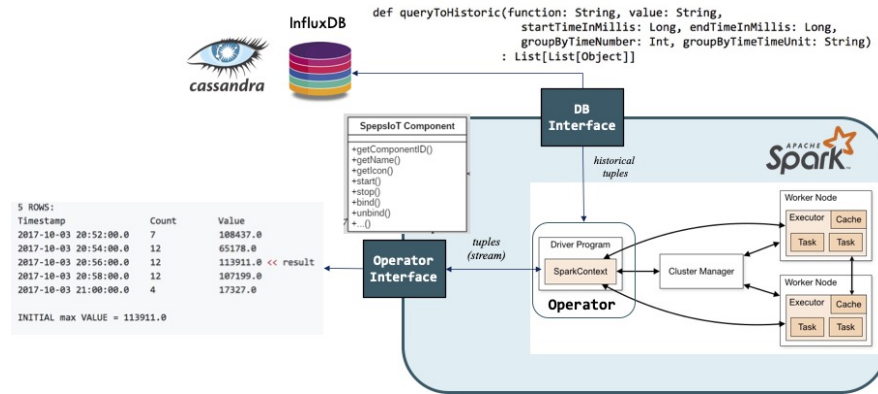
InfluxDB

cassandra

def queryToHistoric(function: String, value: String,
startTimeInMillis: Long, endTimeInMillis: Long,
groupByTimeNumber: Int, groupByTimeTimeUnit: String)
: List[List[Object]]

DB Interface

APACHE Spark

SpepsIoT Component

+getComponentID()
+getName()
+getIcon()
+start()
+stop()
+bind()
+unbind()
+...()

historical tuples

5 ROWS:

| Timestamp | Count | Value |
|---|---|---|
| 2017-10-03 20:52:00.0 | 7 | 108437.0 |
| 2017-10-03 20:54:00.0 | 12 | 65178.0 |
| 2017-10-03 20:56:00.0 | 12 | 113911.0 << result |
| 2017-10-03 20:58:00.0 | 12 | 107199.0 |
| 2017-10-03 21:00:00.0 | 4 | 17327.0 |

INITIAL max VALUE = 113911.0

tuples (stream)

Operator Interface

Driver Program

SparkContext

Operator

Cluster Manager

Worker Node

Executor

Cache

Task

Task

Worker Node

Executor

Cache

Task

Task